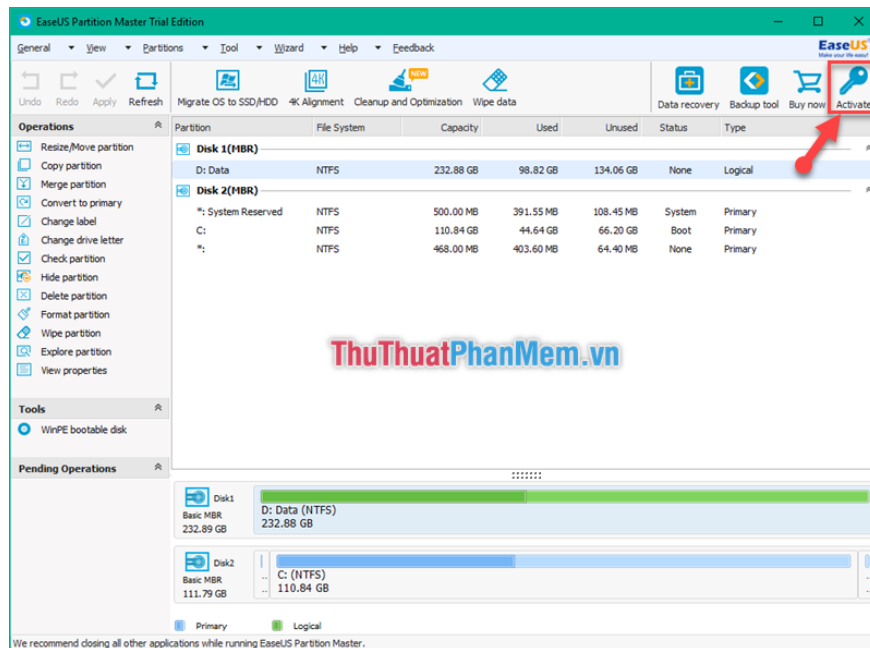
EaseUS Partition Master Trial Edition

General ▾ View ▾ Partitions ▾ Tool ▾ Wizard ▾ Help ▾ Feedback

EaseUS
Make your life easy!

Undo Redo Apply Refresh Migrate OS to SSD/HDD 4K Alignment NEW Cleanup and Optimization Wipe data Data recovery Backup tool Buy now Activate

Operations
Resize/Move partition
Copy partition
Merge partition
Convert to primary
Change label
Change drive letter
Check partition
Hide partition
Delete partition
Format partition
Wipe partition
Explore partition
View properties

Tools
WinPE bootable disk

Pending Operations

| Partition | File System | Capacity | Used | Unused | Status | Type |
|---|---|---|---|---|---|---|
| Disk 1(MBR) | | | | | | |
| D: Data | NTFS | 232.88 GB | 98.82 GB | 134.06 GB | None | Logical |
| Disk 2(MBR) | | | | | | |
| *: System Reserved | NTFS | 500.00 MB | 391.55 MB | 108.45 MB | System | Primary |
| C: | NTFS | 110.84 GB | 44.64 GB | 66.20 GB | Boot | Primary |
| *: | NTFS | 468.00 MB | 403.60 MB | 64.40 MB | None | Primary |

ThuThuatPhanMem.vn

Disk1
Basic MBR
232.89 GB
D: Data (NTFS)
232.88 GB

Disk2
Basic MBR
111.79 GB
C: (NTFS)
110.84 GB

Primary Logical

We recommend closing all other applications while running EaseUS Partition Master.